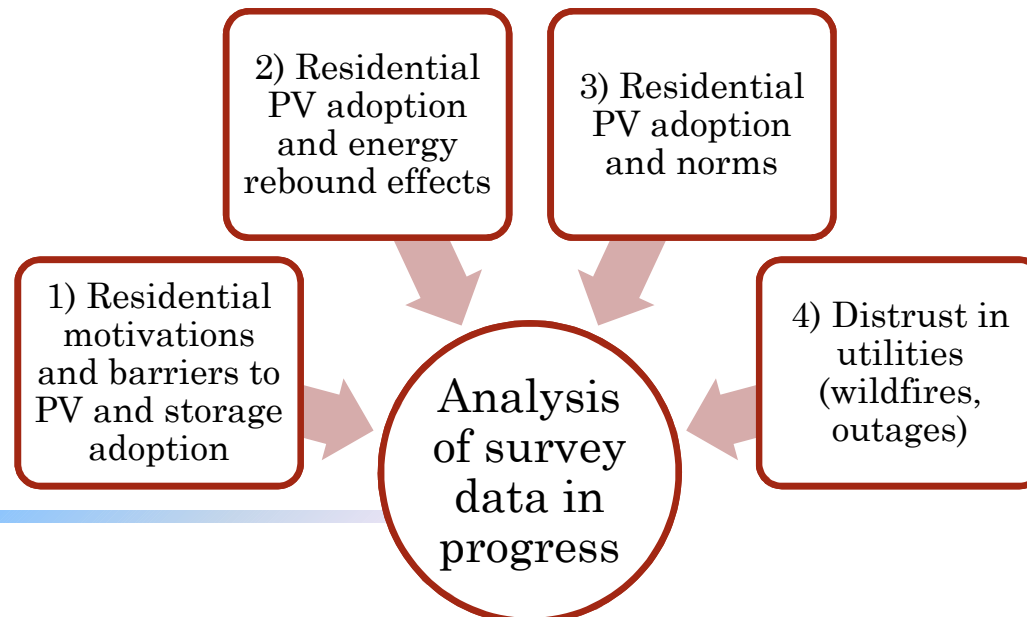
2) Residential PV adoption and energy rebound effects

3) Residential PV adoption and norms

1) Residential motivations and barriers to PV and storage adoption

4) Distrust in utilities (wildfires, outages)

Analysis of survey data in progress